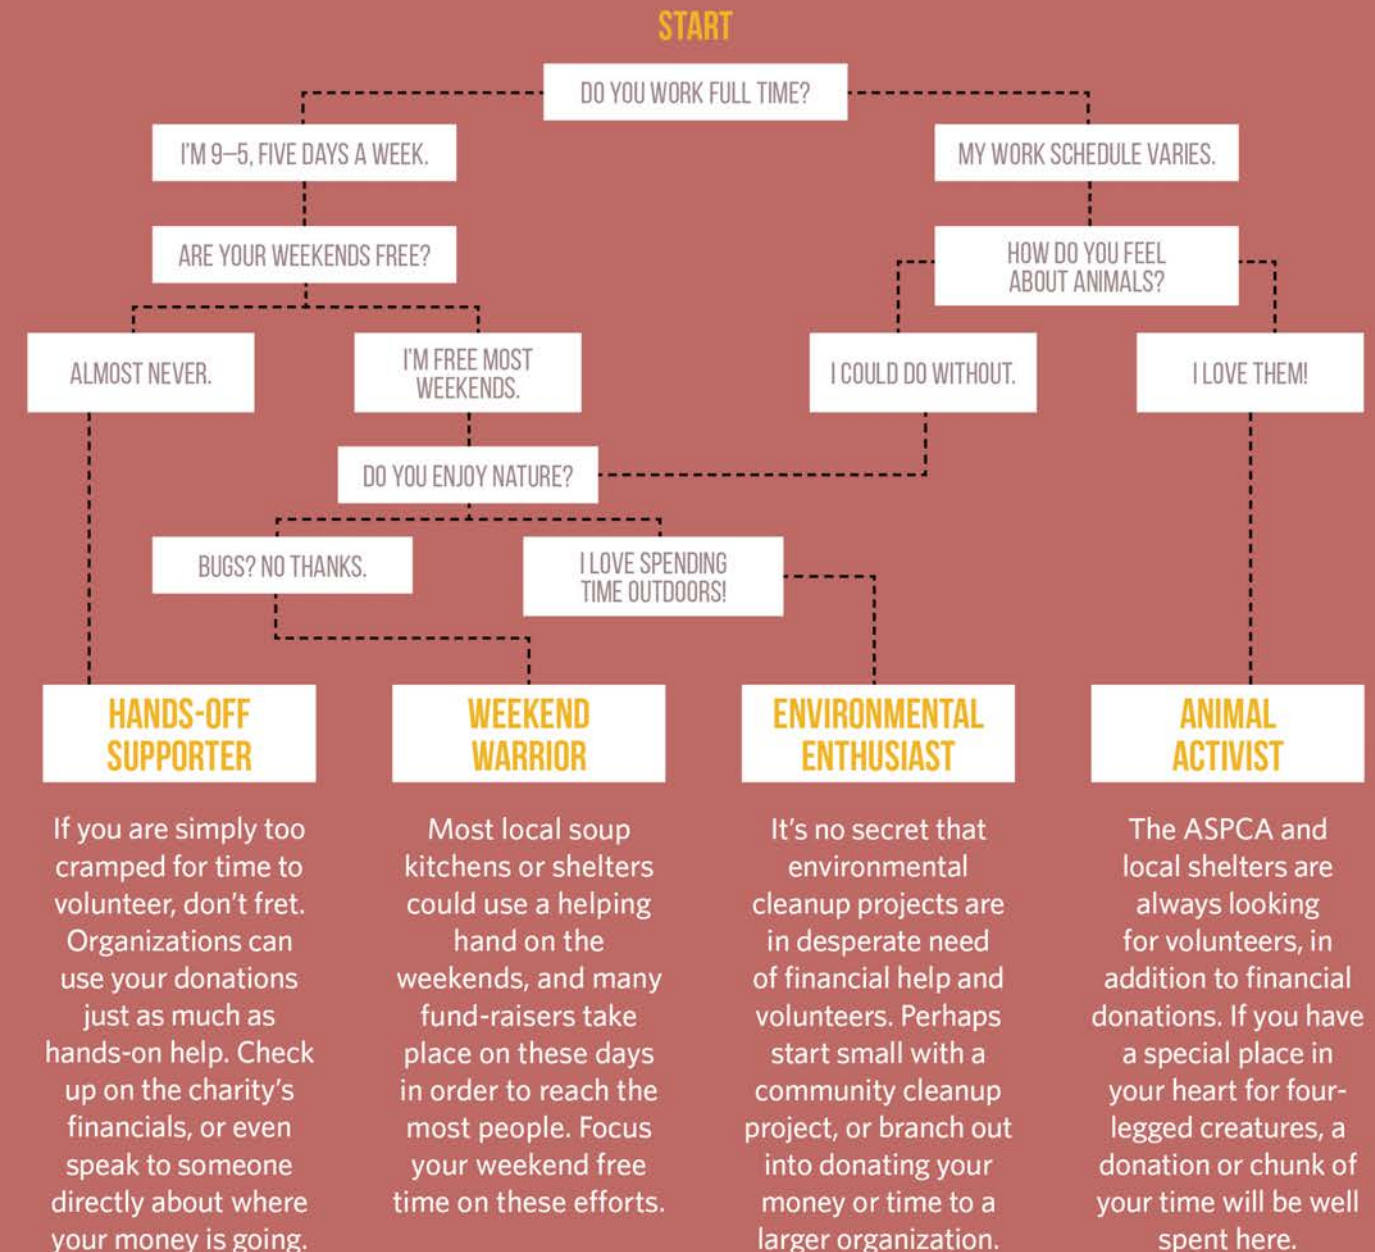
START

DO YOU WORK FULL TIME?

I'M 9–5, FIVE DAYS A WEEK.

MY WORK SCHEDULE VARIES.

ARE YOUR WEEKENDS FREE?

HOW DO YOU FEEL ABOUT ANIMALS?

ALMOST NEVER.

I'M FREE MOST WEEKENDS.

I COULD DO WITHOUT.

I LOVE THEM!

DO YOU ENJOY NATURE?

BUGS? NO THANKS.

I LOVE SPENDING TIME OUTDOORS!

HANDS-OFF SUPPORTER

If you are simply too cramped for time to volunteer, don't fret. Organizations can use your donations just as much as hands-on help. Check up on the charity's financials, or even speak to someone directly about where your money is going.

WEEKEND WARRIOR

Most local soup kitchens or shelters could use a helping hand on the weekends, and many fund-raisers take place on these days in order to reach the most people. Focus your weekend free time on these efforts.

ENVIRONMENTAL ENTHUSIAST

It's no secret that environmental cleanup projects are in desperate need of financial help and volunteers. Perhaps start small with a community cleanup project, or branch out into donating your money or time to a larger organization.

ANIMAL ACTIVIST

The ASPCA and local shelters are always looking for volunteers, in addition to financial donations. If you have a special place in your heart for four-legged creatures, a donation or chunk of your time will be well spent here.